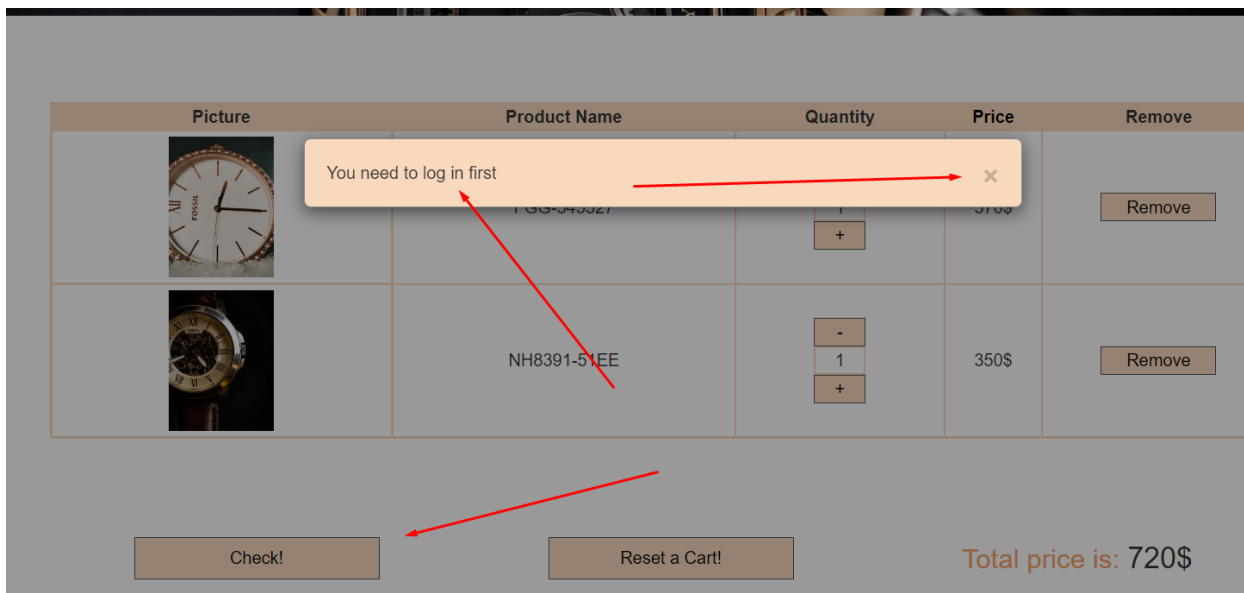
| Picture | Product Name | Quantity | Price | Remove |
|---|---|---|---|---|
| FOSSIL | FGG-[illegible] | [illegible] 1 + | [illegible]$ | Remove |
| | NH8391-51EE | - 1 + | 350$ | Remove |

You need to log in first ×

Check!

Reset a Cart!

Total price is: 720$